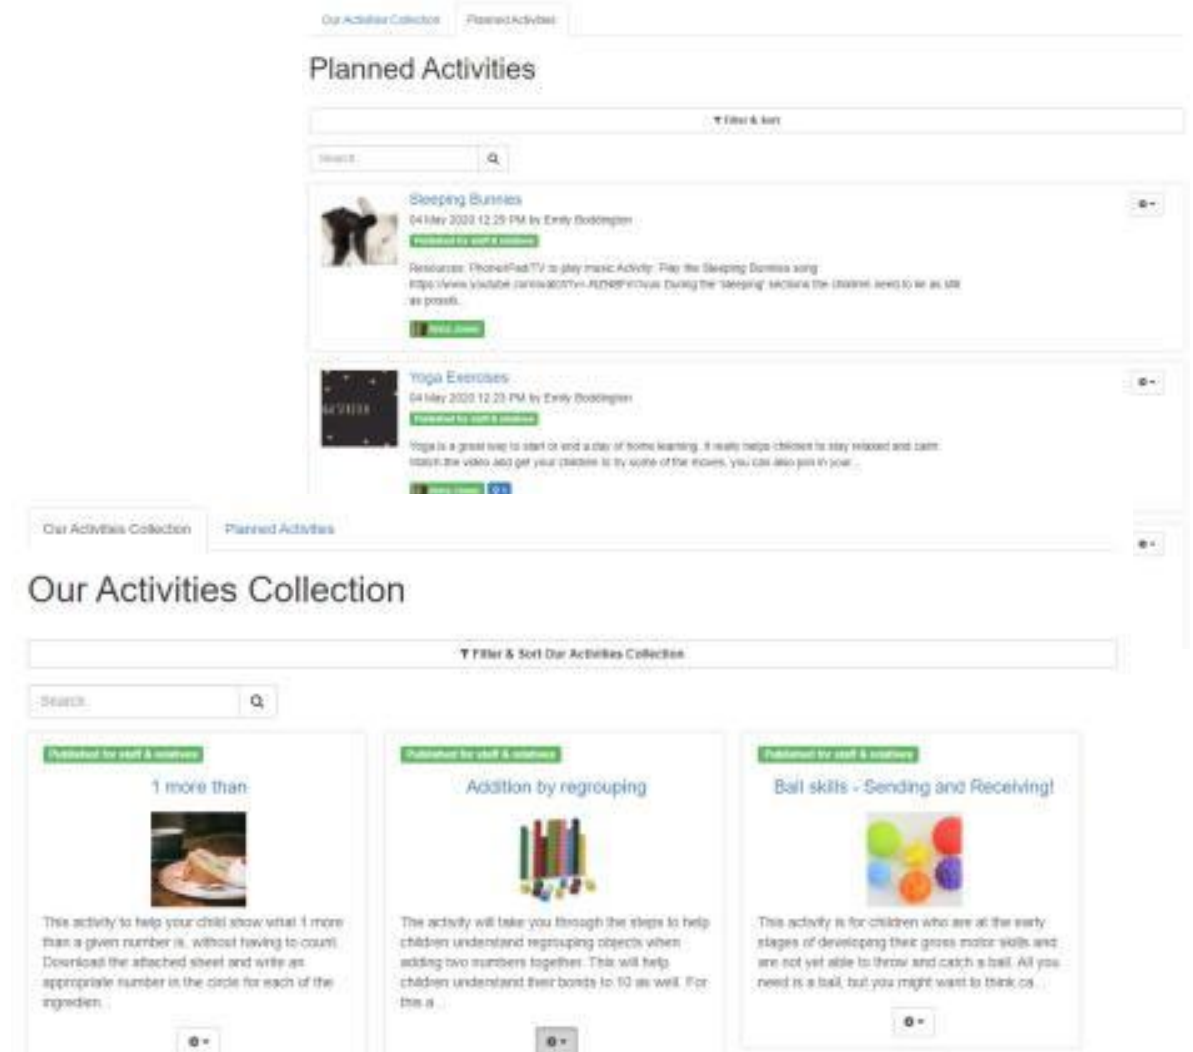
Our Activities Collection | Planned Activities

Planned Activities

Filter & Sort

Search

Sleeping Bunnies
04 May 2020 12:29 PM by Emily Boddington
Published for staff & relatives
Resources: Phone/iPad/TV to play music Activity: Play the Sleeping Bunnies song https://www.youtube.com/watch?v=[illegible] During the 'sleeping' sections the children need to lie as still as possib...
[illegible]

Yoga Exercises
04 May 2020 12:23 PM by Emily Boddington
Published for staff & relatives
Yoga is a great way to start or end a day of home learning. It really helps children to stay relaxed and calm. Watch the video and get your children to try some of the moves, you can also join in your...
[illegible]

Our Activities Collection | Planned Activities

Our Activities Collection

Filter & Sort Our Activities Collection

Search

Published for staff & relatives
1 more than
This activity to help your child show what 1 more than a given number is, without having to count. Download the attached sheet and write an appropriate number in the circle for each of the ingredien...

Published for staff & relatives
Addition by regrouping
The activity will take you through the steps to help children understand regrouping objects when adding two numbers together. This will help children understand their bonds to 10 as well. For this a...

Published for staff & relatives
Ball skills - Sending and Receiving!
This activity is for children who are at the early stages of developing their gross motor skills and are not yet able to throw and catch a ball. All you need is a ball, but you might want to think ca...